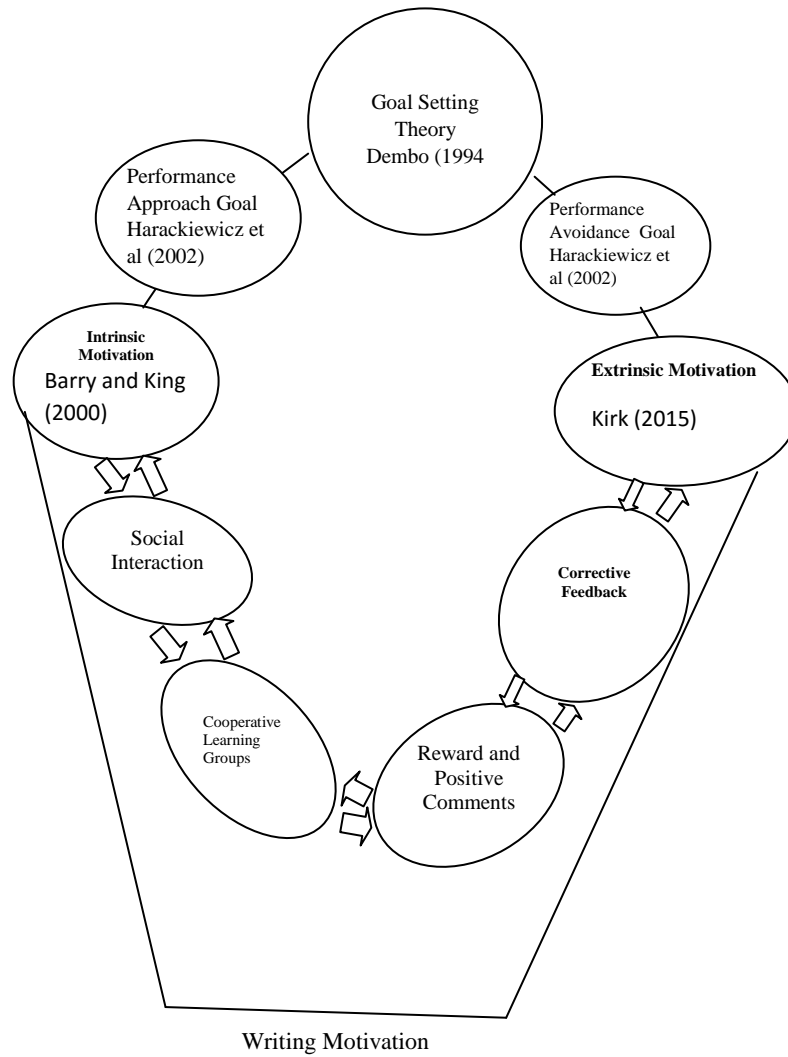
Goal Setting Theory Dembo (1994

Performance Approach Goal Harackiewicz et al (2002)

Performance Avoidance Goal Harackiewicz et al (2002)

Intrinsic Motivation
Barry and King (2000)

Extrinsic Motivation
Kirk (2015)

Social Interaction

Corrective Feedback

Cooperative Learning Groups

Reward and Positive Comments

Writing Motivation